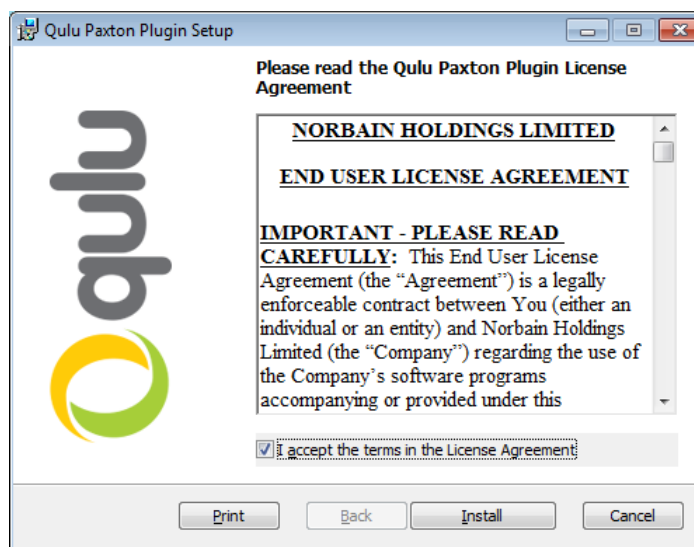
Qulu Paxton Plugin Setup

Please read the Qulu Paxton Plugin License Agreement

qulu

NORBAIN HOLDINGS LIMITED

END USER LICENSE AGREEMENT

IMPORTANT - PLEASE READ CAREFULLY: This End User License Agreement (the "Agreement") is a legally enforceable contract between You (either an individual or an entity) and Norbain Holdings Limited (the "Company") regarding the use of the Company's software programs accompanying or provided under this

I accept the terms in the License Agreement

Print
Back
Install
Cancel